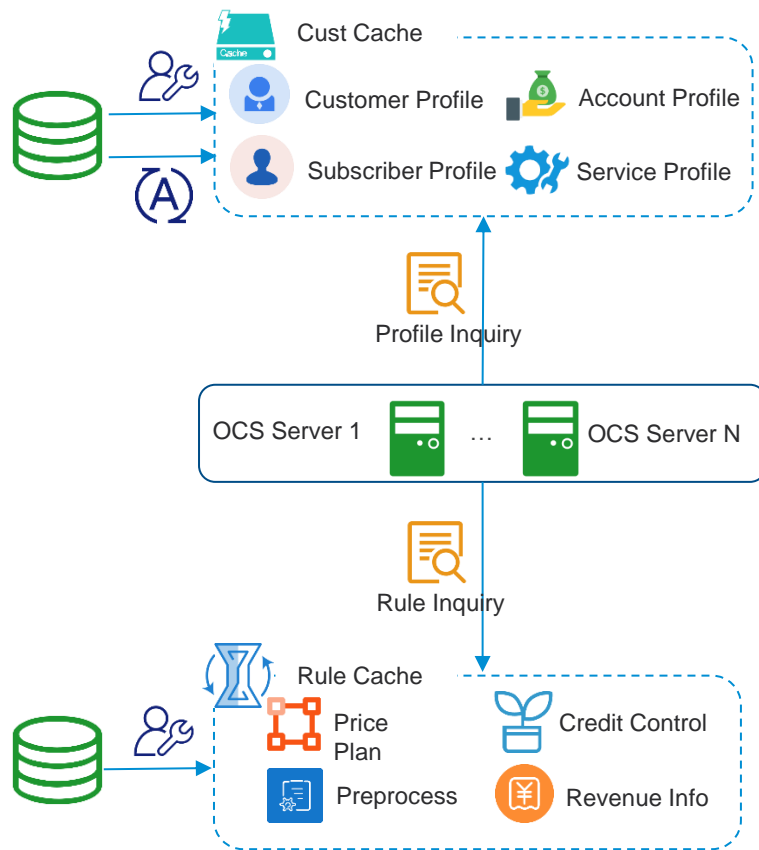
Cache

Cust Cache

Customer Profile

Account Profile

Subscriber Profile

Service Profile

Profile Inquiry

OCS Server 1

…

OCS Server N

Rule Inquiry

Rule Cache

Price Plan

Credit Control

Preprocess

Revenue Info